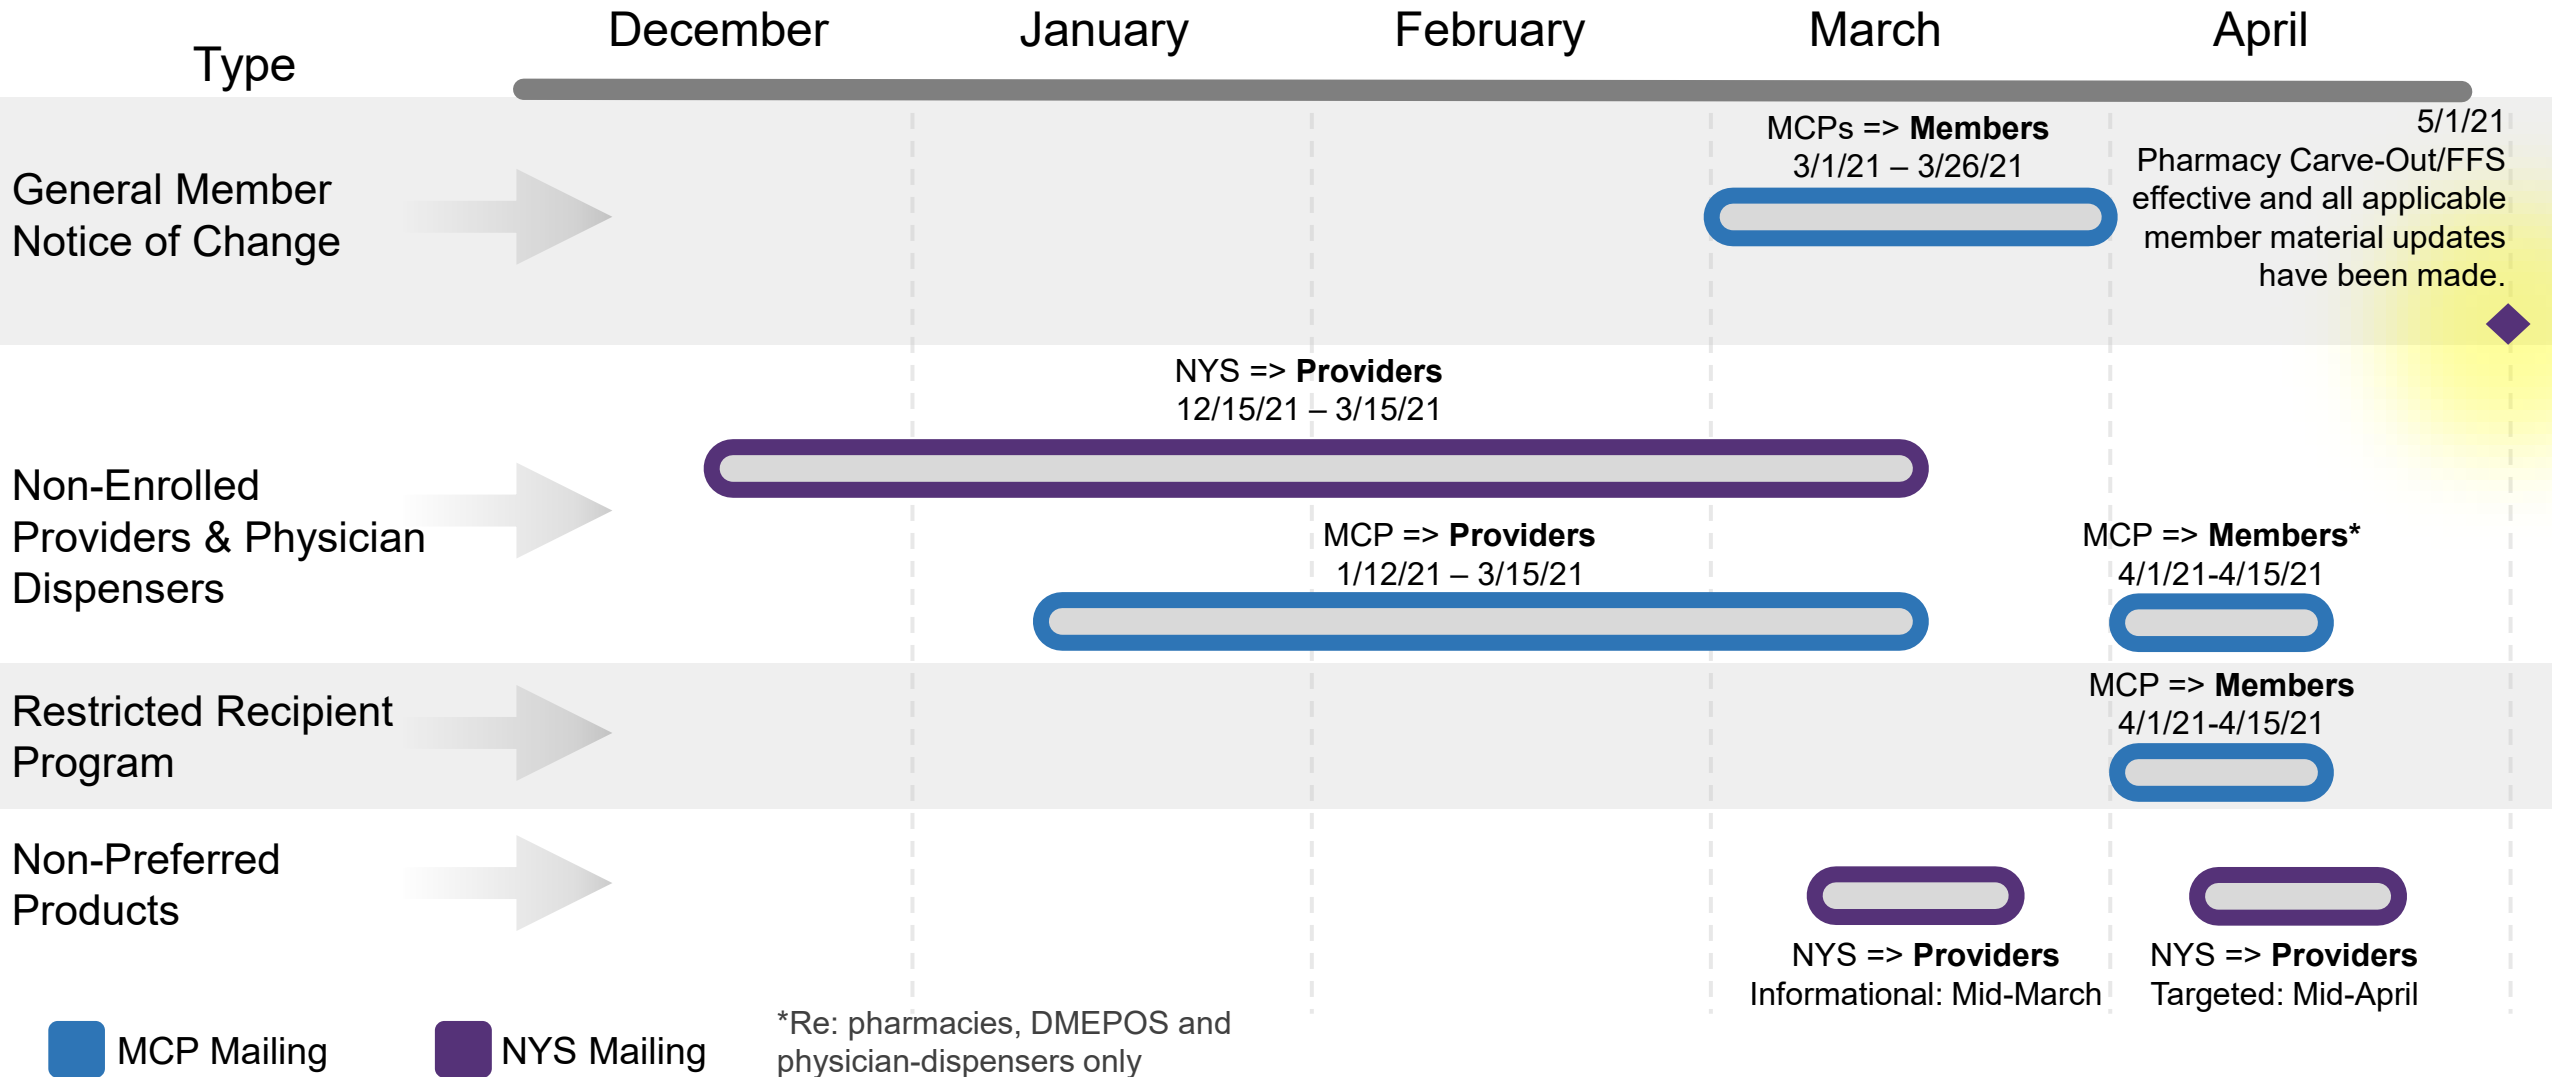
Type

December January February March April

General Member Notice of Change

MCPs => **Members**
3/1/21 – 3/26/21

5/1/21
Pharmacy Carve-Out/FFS effective and all applicable member material updates have been made.

Non-Enrolled Providers & Physician Dispensers

NYS => **Providers**
12/15/21 – 3/15/21

MCP => **Providers**
1/12/21 – 3/15/21

MCP => **Members***
4/1/21-4/15/21

Restricted Recipient Program

MCP => **Members**
4/1/21-4/15/21

Non-Preferred Products

NYS => **Providers**
Informational: Mid-March

NYS => **Providers**
Targeted: Mid-April

MCP Mailing NYS Mailing

*Re: pharmacies, DMEPOS and physician-dispensers only